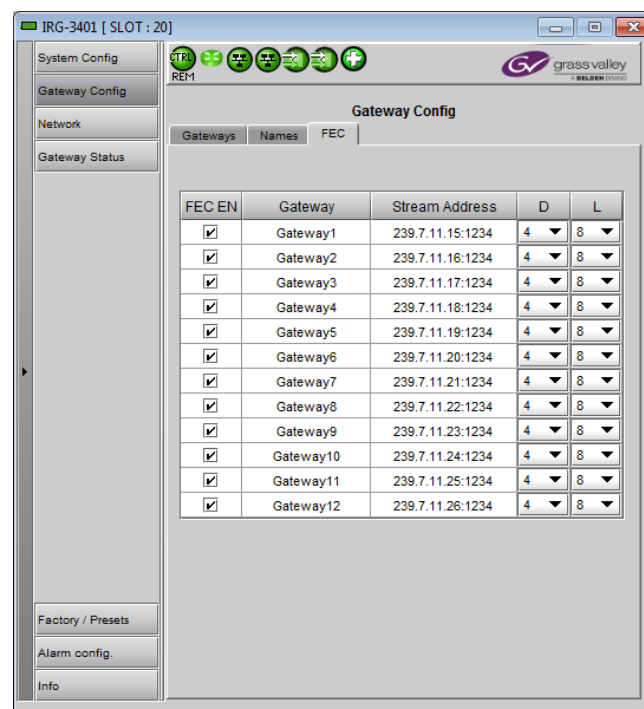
IRG-3401 [ SLOT : 20]

System Config
Gateway Config
Network
Gateway Status

CTRL
REM

grass valley
A BELDEN BRAND

Gateway Config

Gateways | Names | FEC

| FEC EN | Gateway | Stream Address | D | L |
|---|---|---|---|---|
| ✔ | Gateway1 | 239.7.11.15:1234 | 4 | 8 |
| ✔ | Gateway2 | 239.7.11.16:1234 | 4 | 8 |
| ✔ | Gateway3 | 239.7.11.17:1234 | 4 | 8 |
| ✔ | Gateway4 | 239.7.11.18:1234 | 4 | 8 |
| ✔ | Gateway5 | 239.7.11.19:1234 | 4 | 8 |
| ✔ | Gateway6 | 239.7.11.20:1234 | 4 | 8 |
| ✔ | Gateway7 | 239.7.11.21:1234 | 4 | 8 |
| ✔ | Gateway8 | 239.7.11.22:1234 | 4 | 8 |
| ✔ | Gateway9 | 239.7.11.23:1234 | 4 | 8 |
| ✔ | Gateway10 | 239.7.11.24:1234 | 4 | 8 |
| ✔ | Gateway11 | 239.7.11.25:1234 | 4 | 8 |
| ✔ | Gateway12 | 239.7.11.26:1234 | 4 | 8 |

Factory / Presets
Alarm config.
Info